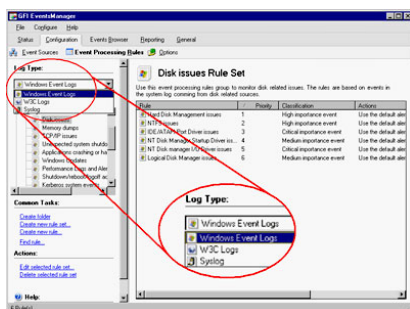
GFI EventsManager

File Configure Help

Status Configuration Events Browser Reporting General

Event Sources Event Processing Rules Options

Log Type:

Windows Event Logs

Windows Event Logs

W3C Logs

Syslog

Disk events

Memory dumps

TCP/IP issues

Unexpected system shutdo

Applications crashing or ha

Windows Updates

Performance Logs and Aler

Shutdown/reboot/logoff ac

Kerberos system events

Common Tasks:

Create folder

Create new rule set...

Create new rule...

Find rule...

Actions:

Edit selected rule set...

Delete selected rule set

Help:

Disk issues Rule Set

Use this event processing rules group to monitor disk related issues. The rules are based on events in the system log coming from disk related sources.

| Rule | Priority | Classification | Actions |
|---|---|---|---|
| Hard Disk Management issues | 1 | High importance event | Use the default aler |
| NTFS issues | 2 | High importance event | Use the default aler |
| IDE/ATAPI Port Driver issues | 3 | Critical importance event | Use the default aler |
| NT Disk Manager Startup Driver iss... | 4 | Medium importance event | Use the default aler |
| NT Disk manager I/O Driver issues | 5 | Critical importance event | Use the default aler |
| Logical Disk Manager issues | 6 | High importance event | Use the default aler |

Log Type:

Windows Event Logs

Windows Event Logs

W3C Logs

Syslog